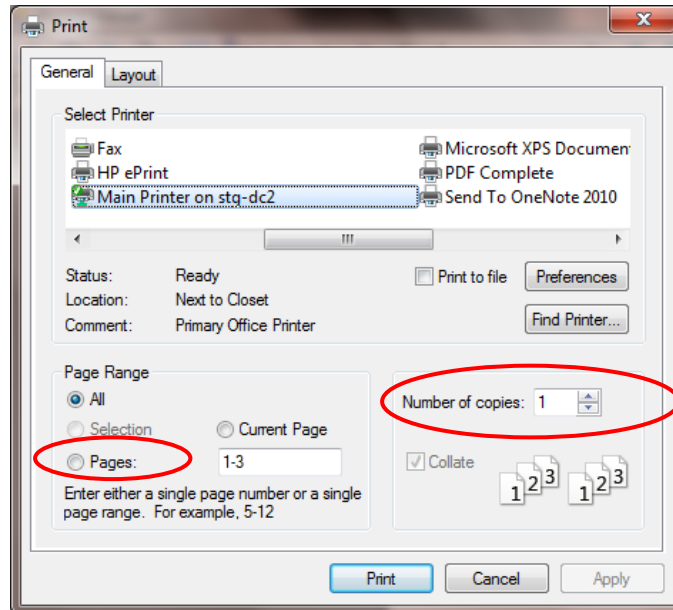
Print

General Layout

Select Printer

Fax
HP ePrint
Main Printer on stg-dc2
Microsoft XPS Documen
PDF Complete
Send To OneNote 2010

III

Status: Ready
Location: Next to Closet
Comment: Primary Office Printer

Print to file
Preferences
Find Printer...

Page Range
All
Selection
Current Page
Pages: 1-3
Enter either a single page number or a single page range. For example, 5-12

Number of copies: 1
Collate
1 2 3 1 2 3

Print Cancel Apply